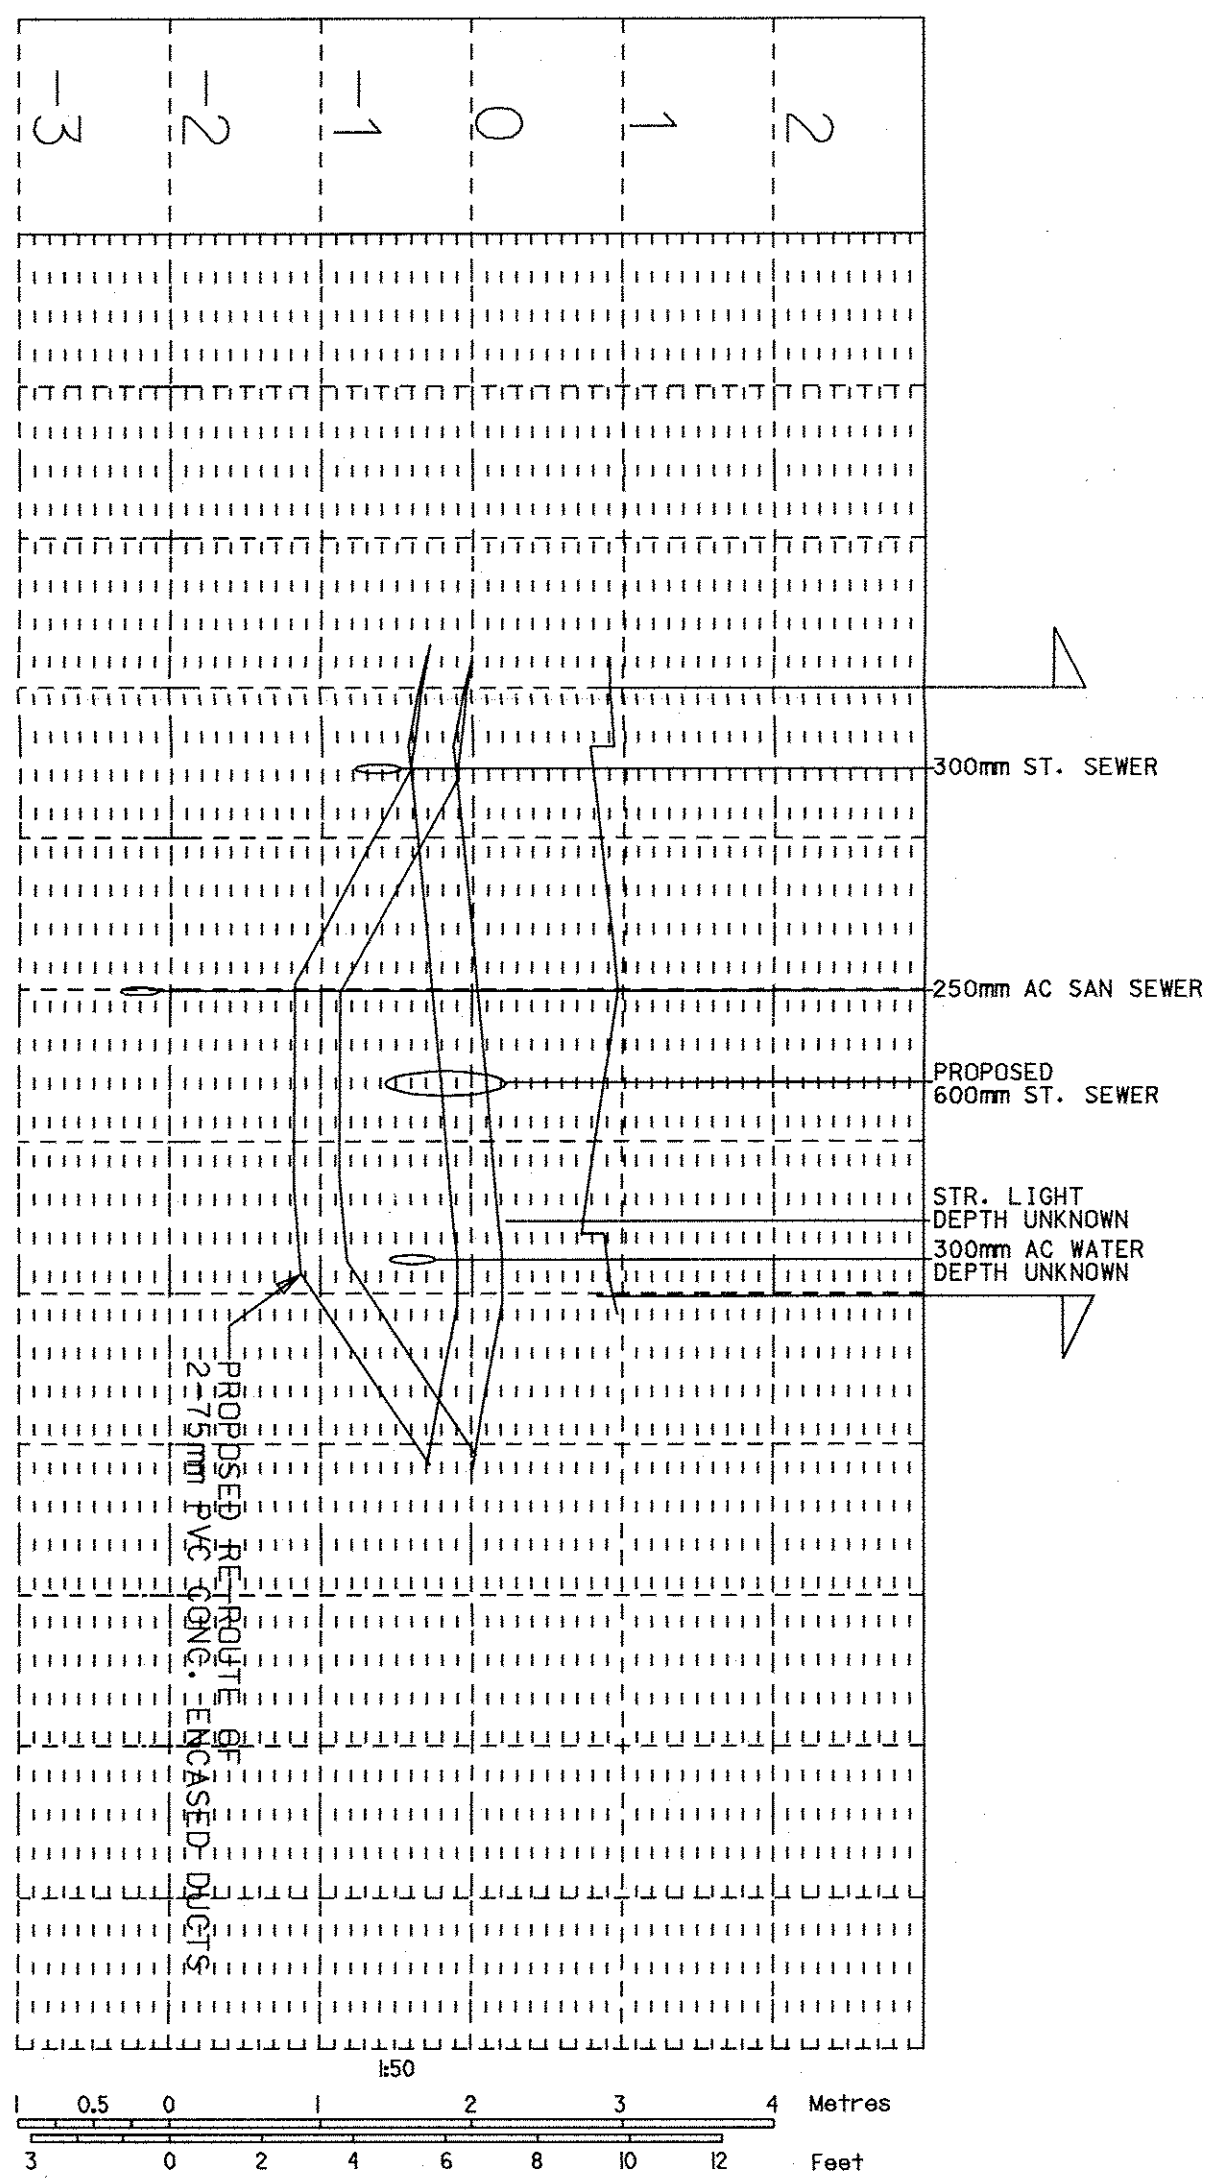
-3
-2
-1
0
1
2

300mm ST. SEWER

250mm AC SAN SEWER

PROPOSED
600mm ST. SEWER

STR. LIGHT
DEPTH UNKNOWN

300mm AC WATER
DEPTH UNKNOWN

PROPOSED RE-ROUTE OF
2-75mm PVC CONC. ENCASED DUCTS

1:50

1 0.5 0 1 2 3 4 Metres

3 0 2 4 6 8 10 12 Feet